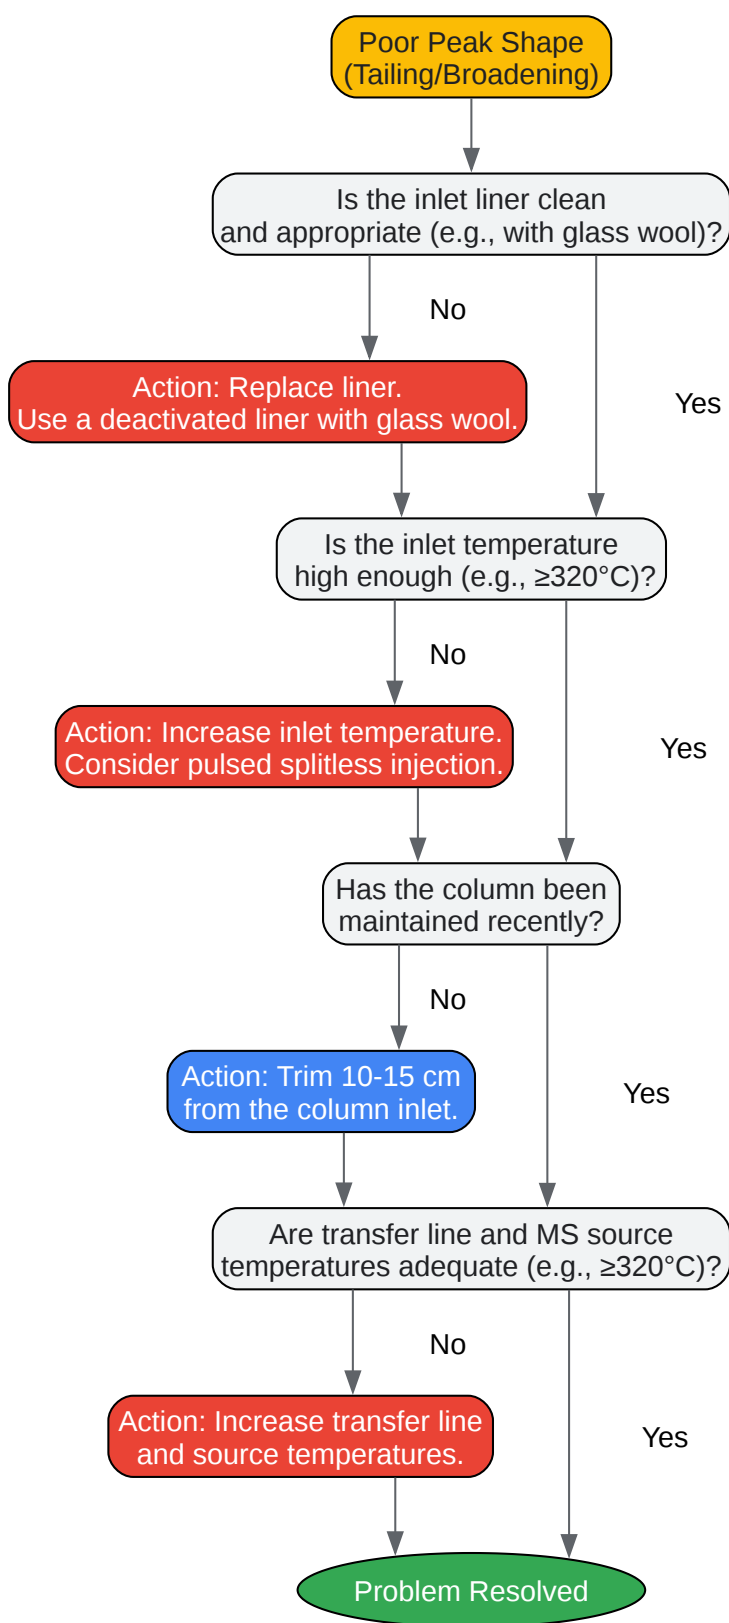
Poor Peak Shape
(Tailing/Broadening)

Is the inlet liner clean
and appropriate (e.g., with glass wool)?

No

Action: Replace liner.
Use a deactivated liner with glass wool.

Yes

Is the inlet temperature
high enough (e.g., ≥320°C)?

No

Action: Increase inlet temperature.
Consider pulsed splitless injection.

Yes

Has the column been
maintained recently?

No

Action: Trim 10-15 cm
from the column inlet.

Yes

Are transfer line and MS source
temperatures adequate (e.g., ≥320°C)?

No

Action: Increase transfer line
and source temperatures.

Yes

Problem Resolved